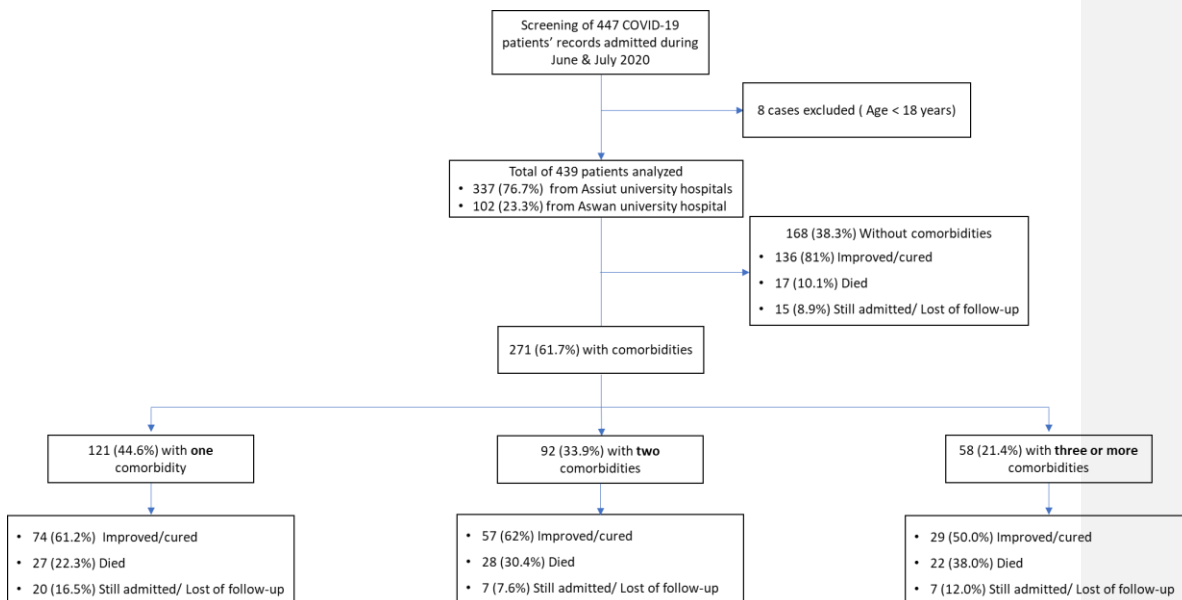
Screening of 447 COVID-19 patients' records admitted during June & July 2020

8 cases excluded ( Age < 18 years)

Total of 439 patients analyzed
• 337 (76.7%) from Assiut university hospitals
• 102 (23.3%) from Aswan university hospital

168 (38.3%) Without comorbidities
• 136 (81%) Improved/cured
• 17 (10.1%) Died
• 15 (8.9%) Still admitted/ Lost of follow-up

271 (61.7%) with comorbidities

121 (44.6%) with **one** comorbidity

92 (33.9%) with **two** comorbidities

58 (21.4%) with **three or more** comorbidities

• 74 (61.2%) Improved/cured
• 27 (22.3%) Died
• 20 (16.5%) Still admitted/ Lost of follow-up

• 57 (62%) Improved/cured
• 28 (30.4%) Died
• 7 (7.6%) Still admitted/ Lost of follow-up

• 29 (50.0%) Improved/cured
• 22 (38.0%) Died
• 7 (12.0%) Still admitted/ Lost of follow-up